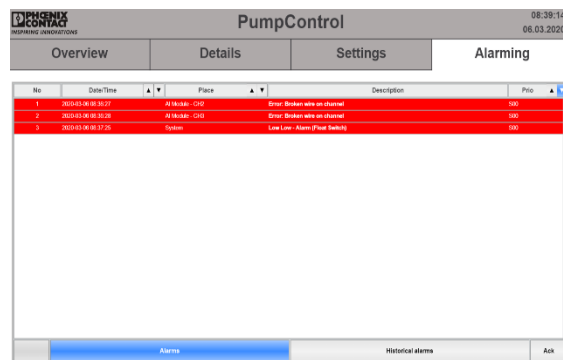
PHOENIX CONTACT
INSPIRING INNOVATIONS

PumpControl

08:39:14
06.03.2020

Overview | Details | Settings | Alarming

| No | Date/Time ▲▼ | Place ▲▼ | Description | Prio ▲▼ |
|---|---|---|---|---|
| 1 | 2020-03-06 08:38:27 | AI Module - CH2 | Error: Broken wire on channel | 500 |
| 2 | 2020-03-06 08:38:28 | AI Module - CH3 | Error: Broken wire on channel | 500 |
| 3 | 2020-03-06 08:37:25 | System | Low Low - Alarm (Float Switch) | 500 |

Alarms | Historical alarms | Ack